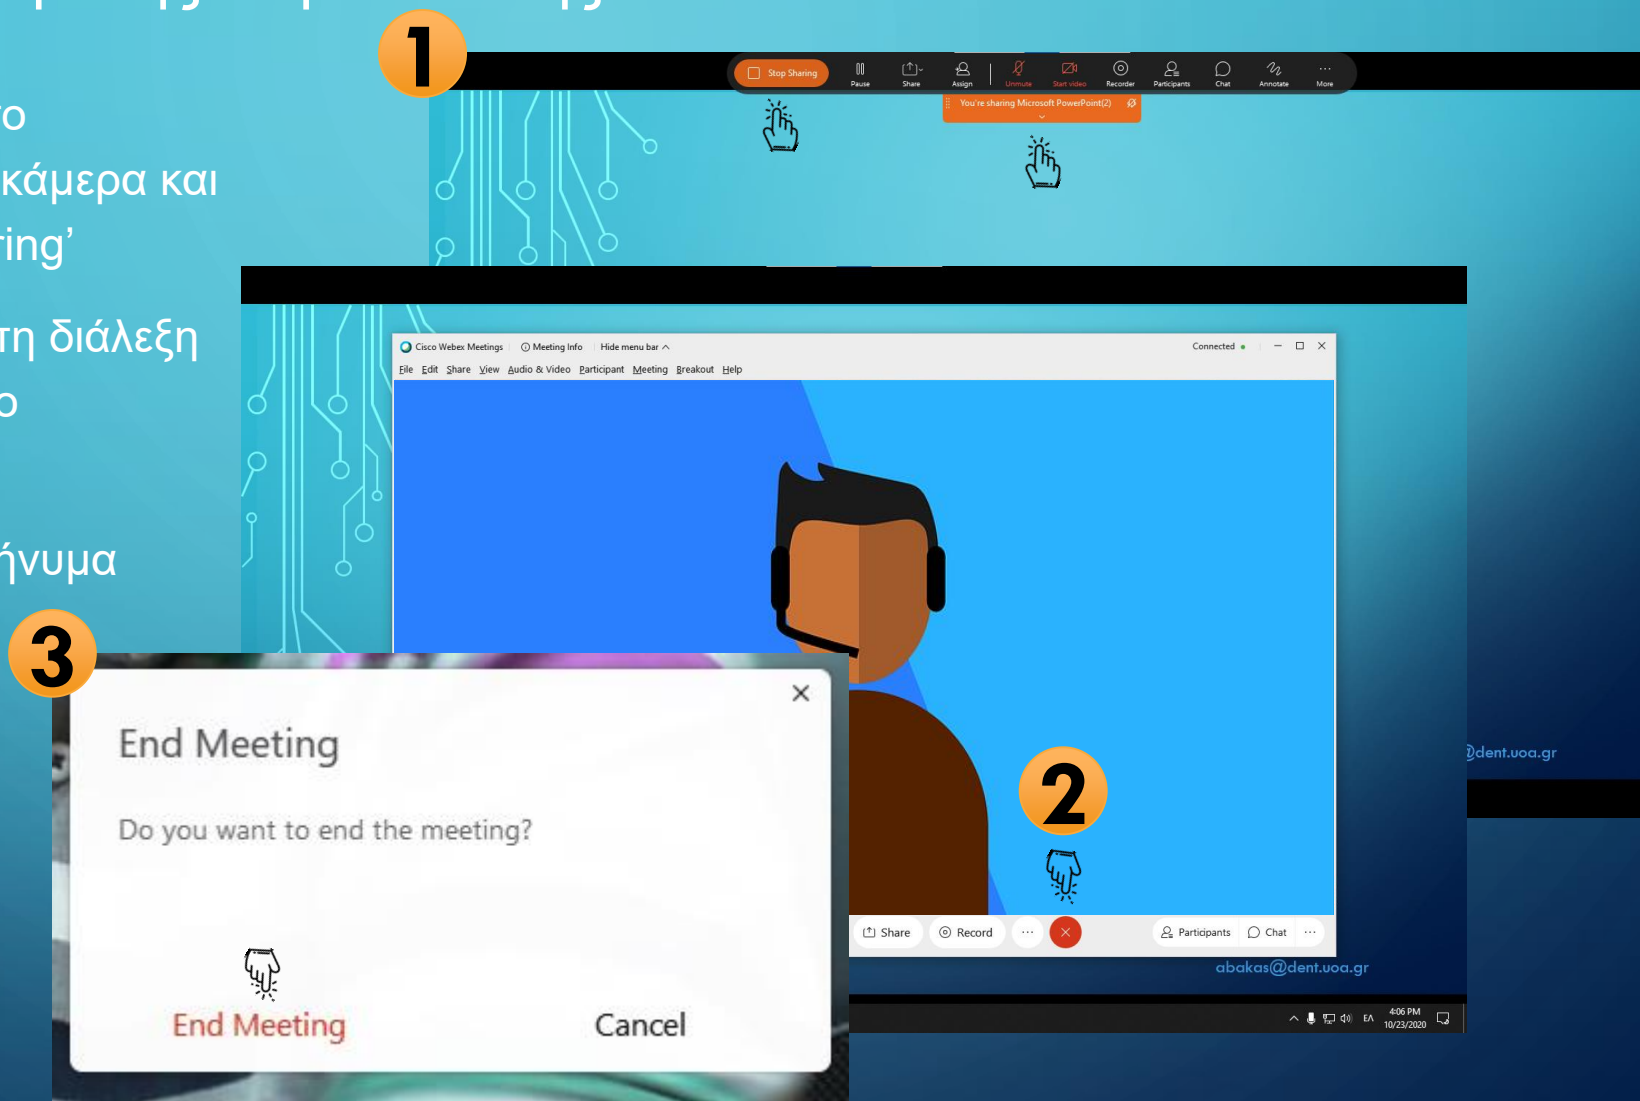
ο
κάμερα και
ring'
τη διάλεξη
ο
ήνυμα

1

Stop Sharing
Pause
Share
Assign
Unmute
Start video
Recorder
Participants
Chat
Annotate
More
You're sharing Microsoft PowerPoint(2)

Cisco Webex Meetings
Meeting Info
Hide menu bar
Connected
File Edit Share View Audio & Video Participant Meeting Breakout Help

2

Share
Record
Participants
Chat

@dent.uoa.gr
abakas@dent.uoa.gr

EΛ 4:06 PM 10/23/2020

3

End Meeting
Do you want to end the meeting?
End Meeting
Cancel